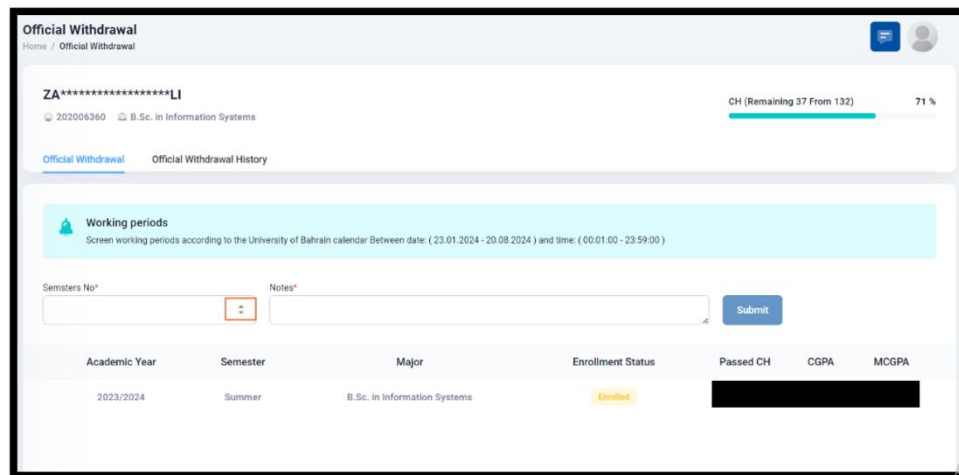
Official Withdrawal
Home / Official Withdrawal

ZA******************LI
202006360 B.Sc. in Information Systems

CH (Remaining 37 From 132) 71 %

Official Withdrawal Official Withdrawal History

Working periods
Screen working periods according to the University of Bahrain calendar Between date: ( 23.01.2024 - 20.08.2024 ) and time: ( 00:01:00 - 23:59:00 )

Semsters No*
Notes*
Submit

| Academic Year | Semester | Major | Enrollment Status | Passed CH | CGPA | MCGPA |
|---|---|---|---|---|---|---|
| 2023/2024 | Summer | B.Sc. in Information Systems | Enrolled | | | |